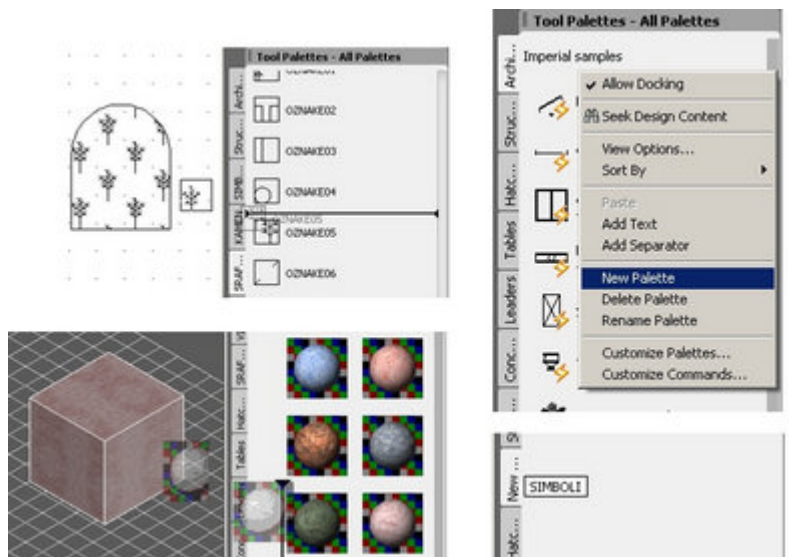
Tool Palettes - All Palettes

Archi...
Struc...
SIMB...
KAMEN...
SRAF...

OZNAKE01
OZNAKE02
OZNAKE03
OZNAKE04
OZNAKE05
OZNAKE05
OZNAKE06

Tool Palettes - All Palettes

Archi...
Struc...
Hatc...
Tables
Leaders
Conc...

Imperial samples

Allow Docking
Seek Design Content
View Options...
Sort By
Paste
Add Text
Add Separator
New Palette
Delete Palette
Rename Palette
Customize Palettes...
Customize Commands...

SRAF...
Hatc...
Tables

New ...
Hatc...
SIMBOLI